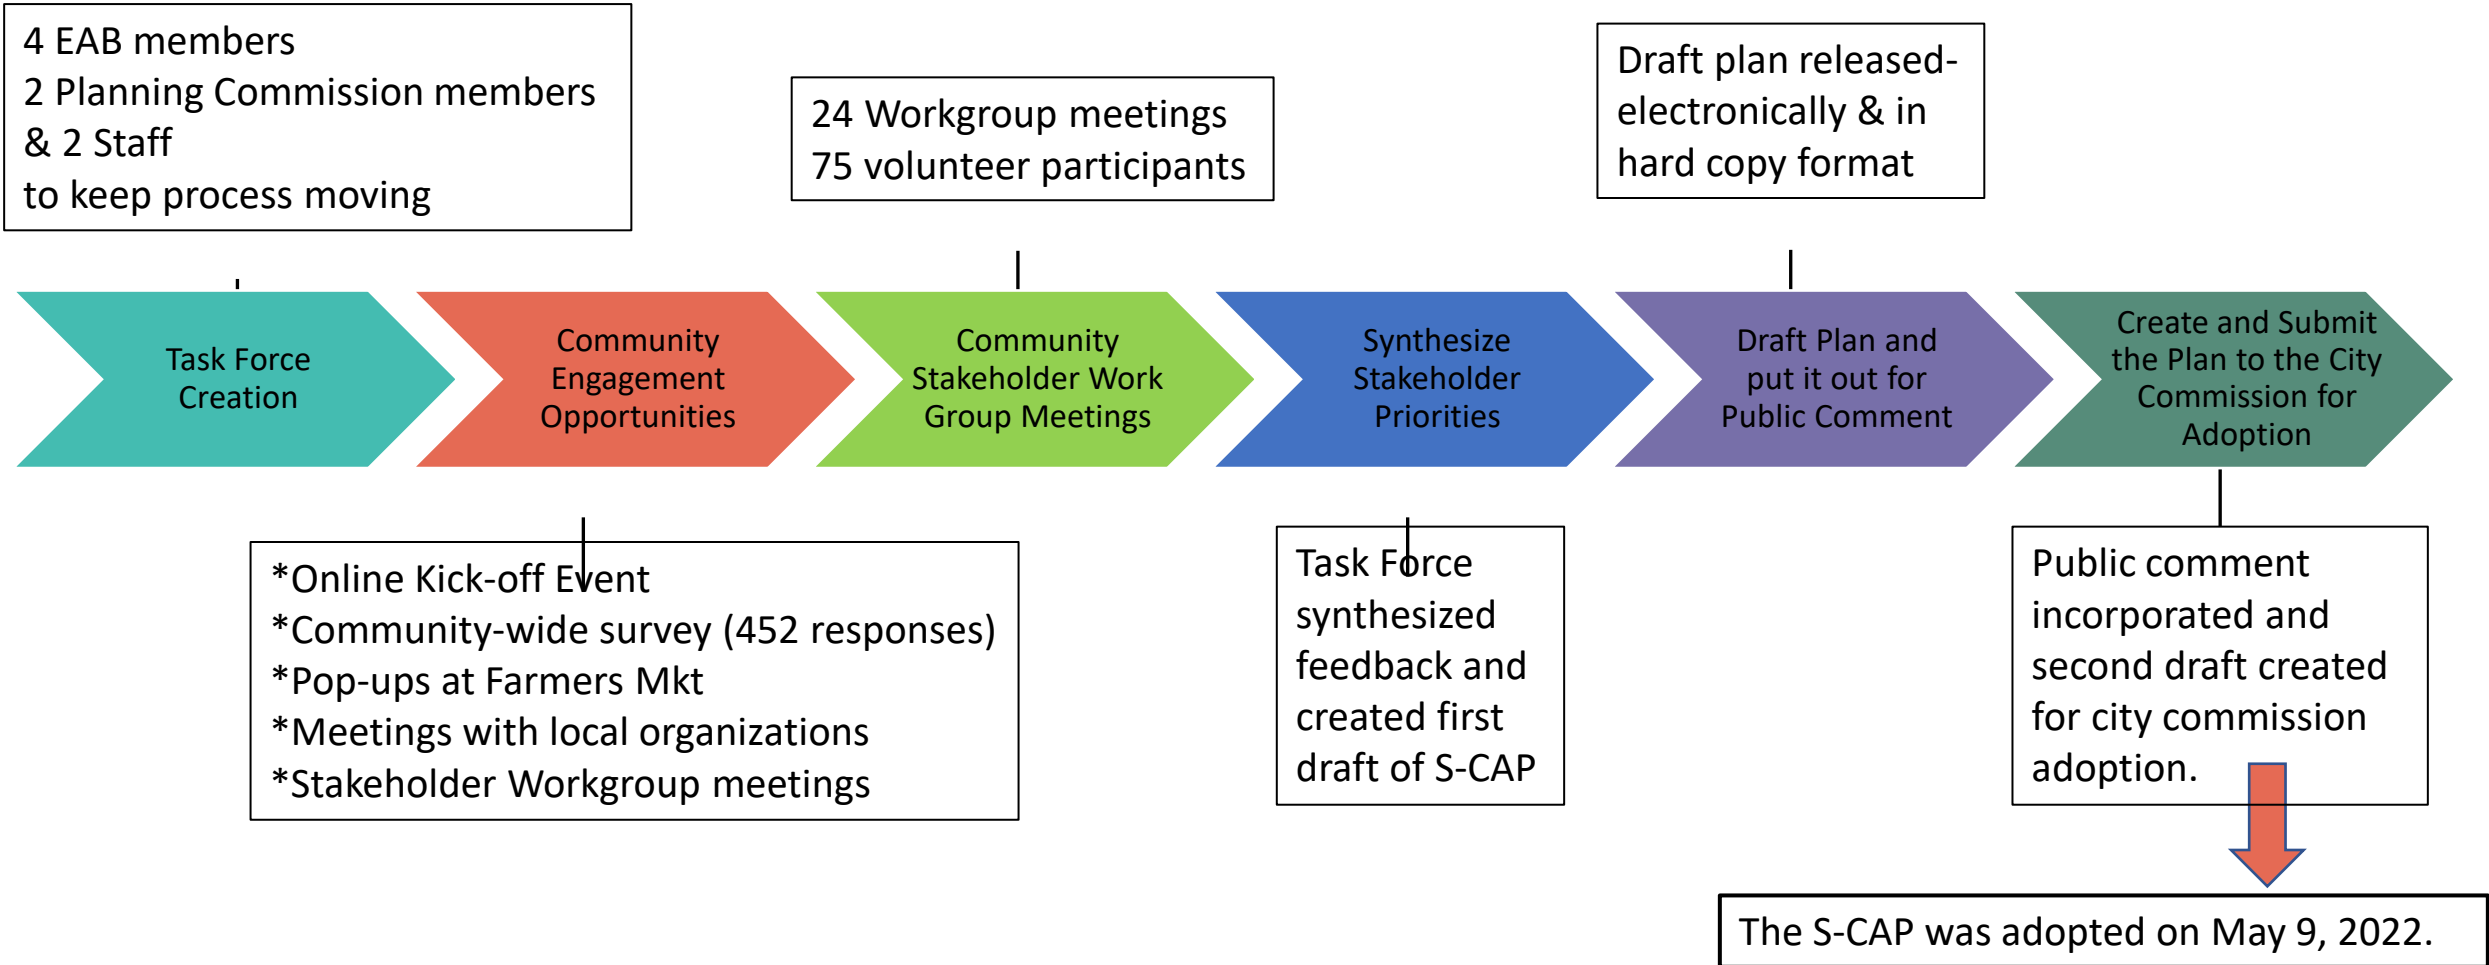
4 EAB members
2 Planning Commission members
& 2 Staff
to keep process moving

24 Workgroup meetings
75 volunteer participants

Draft plan released-electronically & in hard copy format

Task Force Creation

Community Engagement Opportunities

Community Stakeholder Work Group Meetings

Synthesize Stakeholder Priorities

Draft Plan and put it out for Public Comment

Create and Submit the Plan to the City Commission for Adoption

*Online Kick-off Event
*Community-wide survey (452 responses)
*Pop-ups at Farmers Mkt
*Meetings with local organizations
*Stakeholder Workgroup meetings

Task Force synthesized feedback and created first draft of S-CAP

Public comment incorporated and second draft created for city commission adoption.

The S-CAP was adopted on May 9, 2022.